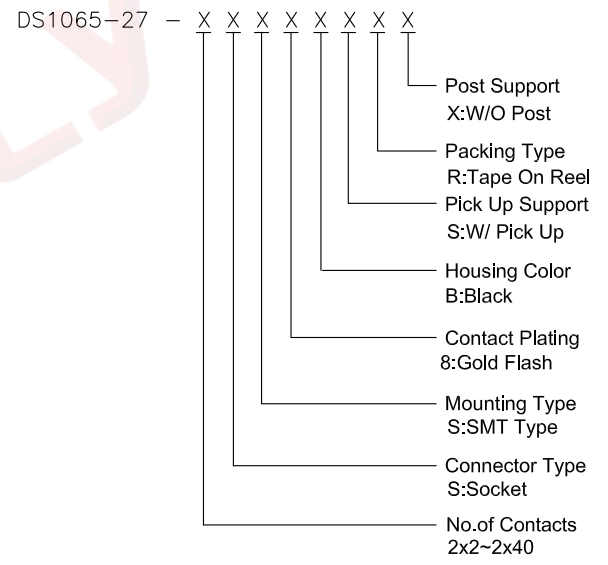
DS1065-27 - X X X X X X X X

Post Support
X:W/O Post

Packing Type
R:Tape On Reel

Pick Up Support
S:W/ Pick Up

Housing Color
B:Black

Contact Plating
8:Gold Flash

Mounting Type
S:SMT Type

Connector Type
S:Socket

No.of Contacts
2x2~2x40